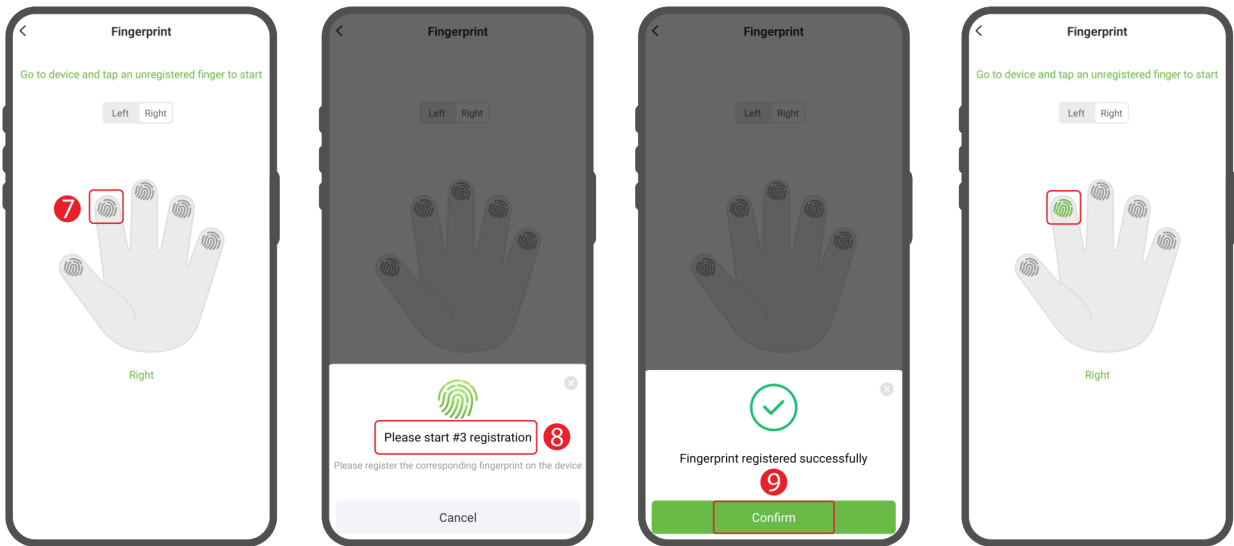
Fingerprint

Go to device and tap an unregistered finger to start

Left Right

7

Right

Fingerprint

Left Right

Please start #3 registration

8

Please register the corresponding fingerprint on the device

Cancel

Fingerprint

Left Right

Fingerprint registered successfully

9

Confirm

Fingerprint

Go to device and tap an unregistered finger to start

Left Right

Right